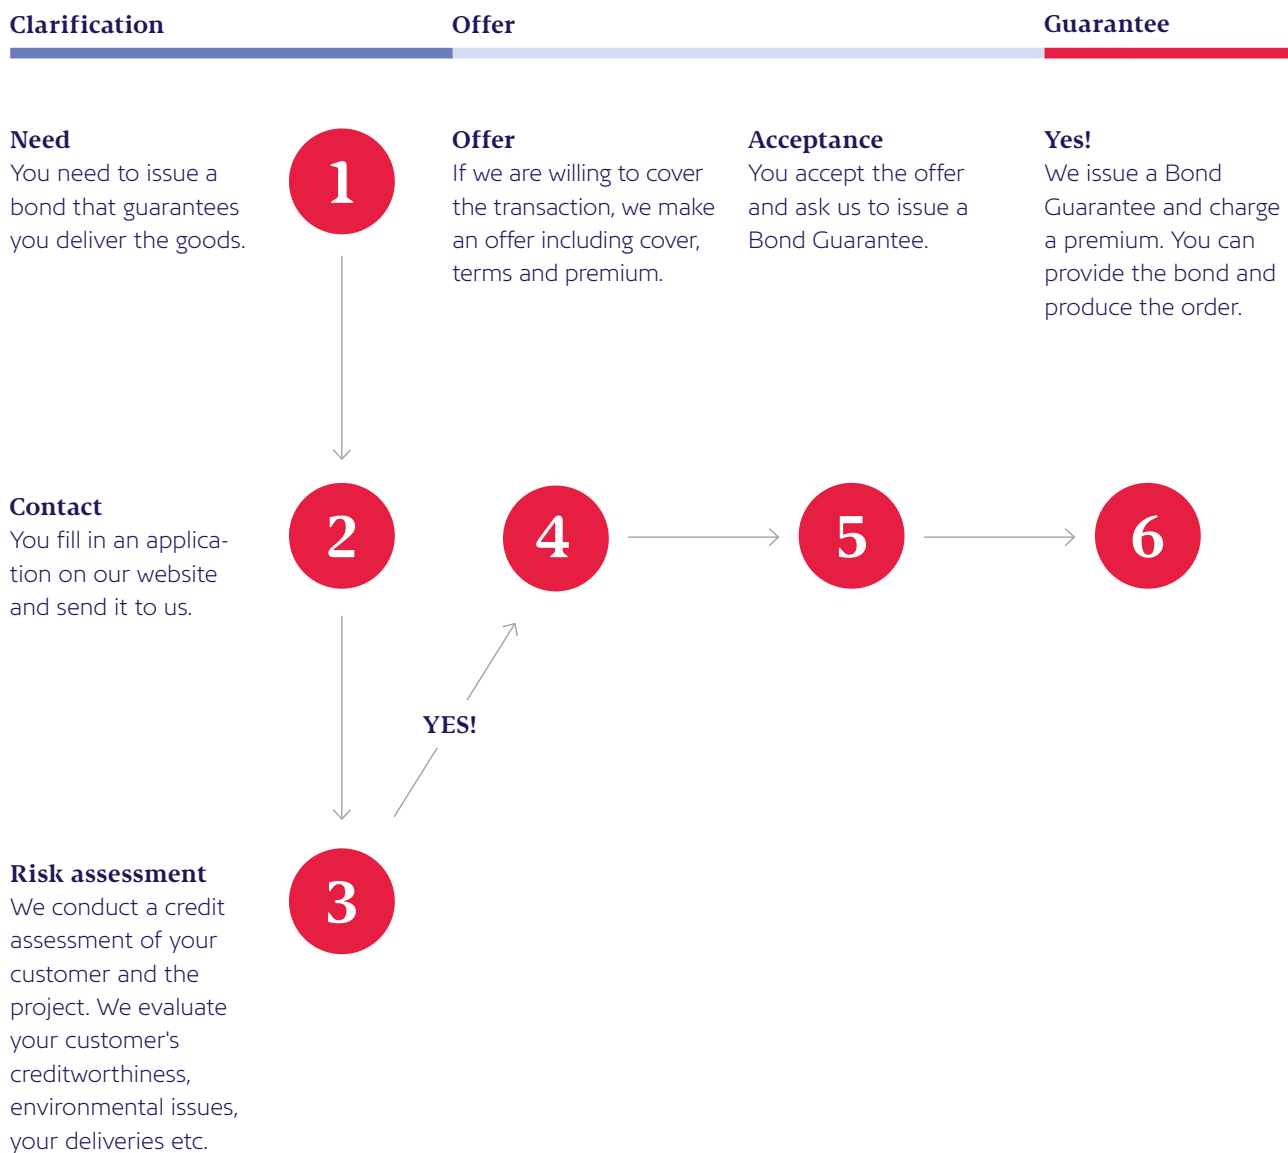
Clarification
Offer
Guarantee

Need
You need to issue a bond that guarantees you deliver the goods.

1

Offer
If we are willing to cover the transaction, we make an offer including cover, terms and premium.

Acceptance
You accept the offer and ask us to issue a Bond Guarantee.

Yes!
We issue a Bond Guarantee and charge a premium. You can provide the bond and produce the order.

Contact
You fill in an application on our website and send it to us.

2

4

5

6

YES!

Risk assessment
We conduct a credit assessment of your customer and the project. We evaluate your customer's creditworthiness, environmental issues, your deliveries etc.

3